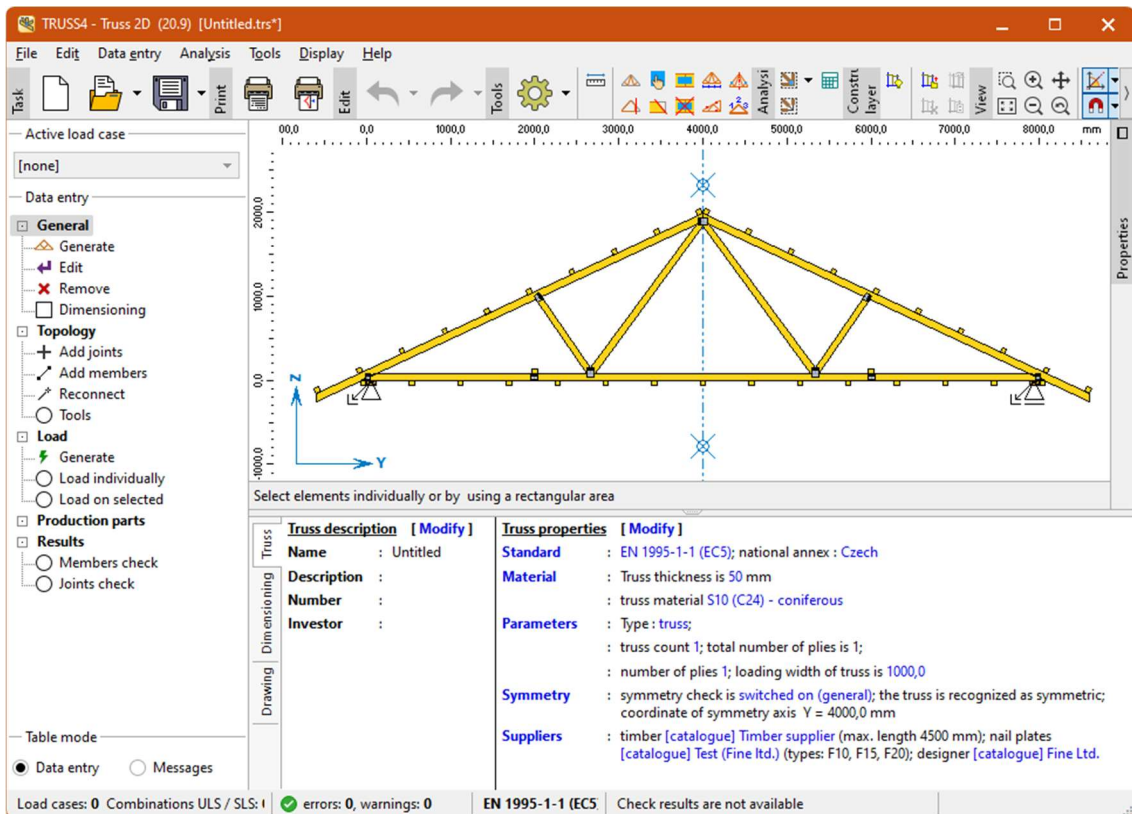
TRUSS4 - Truss 2D (20.9) [Untitled.trs*]

File Edit Data entry Analysis Tools Display Help

Task Print Edit Tools Analysi Constr layer View

Active load case
[none]

Data entry
General
Generate
Edit
Remove
Dimensioning
Topology
Add joints
Add members
Reconnect
Tools
Load
Generate
Load individually
Load on selected
Production parts
Results
Members check
Joints check

Table mode
Data entry Messages

00,0 0,0 1000,0 2000,0 3000,0 4000,0 5000,0 6000,0 7000,0 8000,0 mm

2000,0 1000,0 0,0 -1000,0

Z Y

Properties

Select elements individually or by using a rectangular area

Truss Dimensioning Drawing

Truss description [ Modify ]
Name : Untitled
Description :
Number :
Investor :

Truss properties [ Modify ]
Standard : EN 1995-1-1 (EC5); national annex : Czech
Material : Truss thickness is 50 mm
: truss material S10 (C24) - coniferous
Parameters : Type : truss;
: truss count 1; total number of plies is 1;
: number of plies 1; loading width of truss is 1000,0
Symmetry : symmetry check is switched on (general); the truss is recognized as symmetric; coordinate of symmetry axis Y = 4000,0 mm
Suppliers : timber [catalogue] Timber supplier (max. length 4500 mm); nail plates [catalogue] Test (Fine ltd.) (types: F10, F15, F20); designer [catalogue] Fine Ltd.

Load cases: 0 Combinations ULS / SLS: ( errors: 0, warnings: 0 EN 1995-1-1 (EC5 Check results are not available